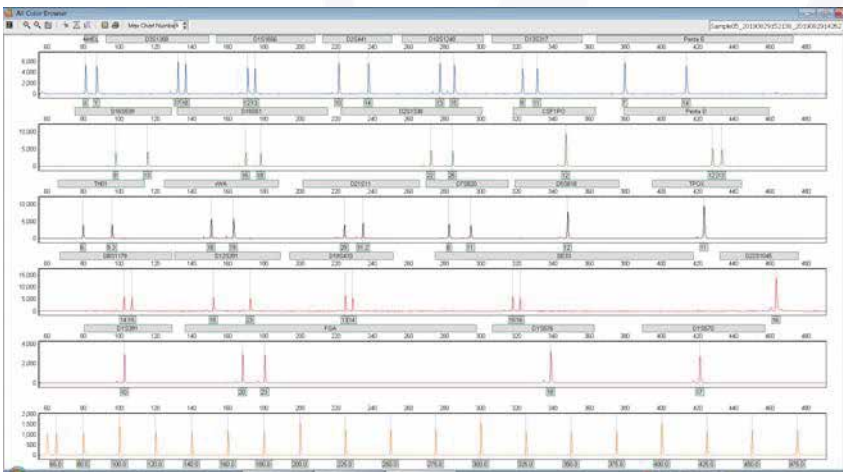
All Color Browser

Max Overall Number

Sample05_2019

AMEL D3S1358 D1S1656 D2S441 D10S1248 D13S317 Penta E

60 80 100 120 140 160 180 200 220 240 260 280 300 320 340 360 380 400 420 440 460 480

6,000
4,000
2,000
0

X Y 17 18 12 13 10 14 13 15 8 11 7 14

D16S539 D18S51 D2S1338 CSF1PO Penta D

10,000
5,000
0

9 13 15 20 22 25 12 12 13

TH01 vWA D21S11 D7S820 D5S818 TPOX

10,000
5,000
0

6 9.3 16 19 29 31.2 8 11 12 11

D8S1179 D12S391 D19S433 SE33 D22S1045

15,000
10,000
5,000
0

14 15 18 23 13 14 18 26 16

DYS391 FGA DYS576 DYS570

4,000
2,000
0

10 20 23 18 17

2,000
1,500
1,000
500
0

80.0 100.0 120.0 140.0 160.0 180.0 200.0 225.0 250.0 275.0 300.0 325.0 350.0 375.0 400.0 425.0 450.0 475.0